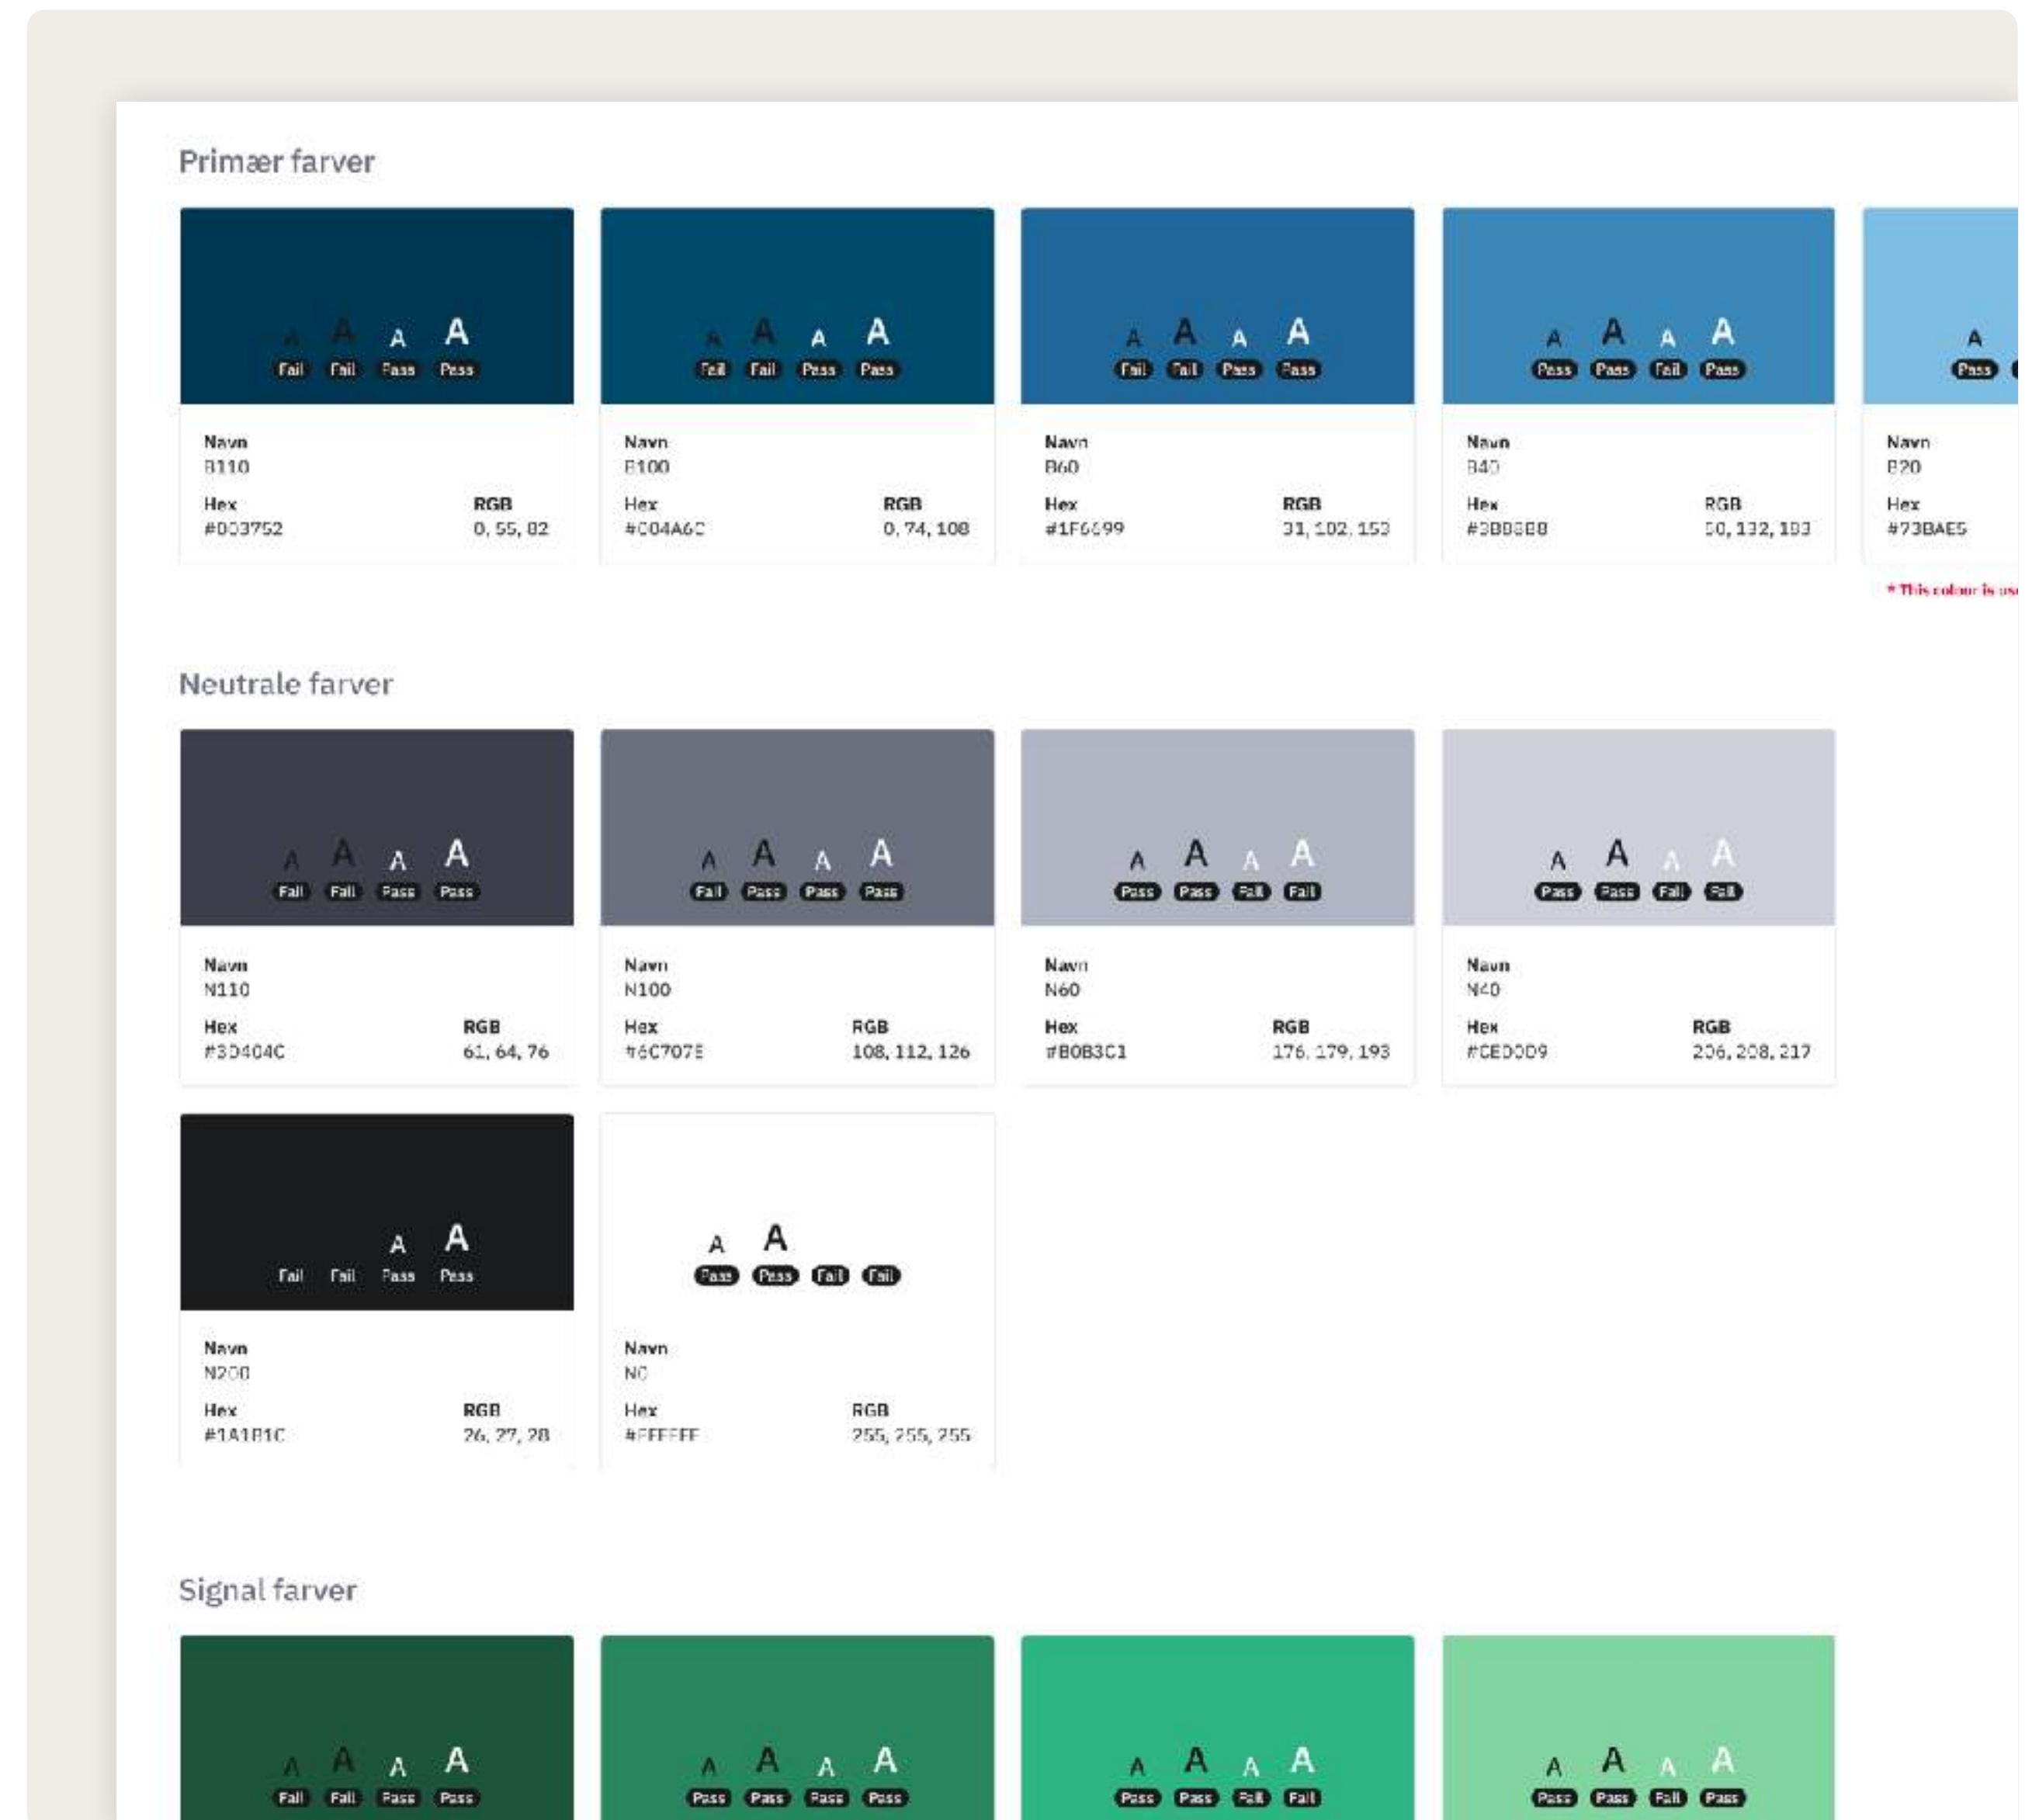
Primær farver

A A A A
Fail Fail Pass Pass

Navn
B110
Hex
#003752
RGB
0, 55, 82

A A A A
Fail Fail Pass Pass

Navn
B100
Hex
#004A6C
RGB
0, 74, 108

A A A A
Fail Fail Pass Pass

Navn
B60
Hex
#1F6699
RGB
31, 102, 153

A A A A
Pass Pass Fail Pass

Navn
B40
Hex
#3B84B8
RGB
50, 132, 183

A
Pass

Navn
B20
Hex
#73BAE5

* This colour is us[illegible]

Neutrale farver

A A A A
Fail Fail Pass Pass

Navn
N110
Hex
#3D404C
RGB
61, 64, 76

A A A A
Fail Pass Pass Pass

Navn
N100
Hex
#6C707E
RGB
108, 112, 126

A A A A
Pass Pass Fail Fail

Navn
N60
Hex
#B0B3C1
RGB
176, 179, 193

A A A A
Pass Pass Fail Fail

Navn
N40
Hex
#CED0D9
RGB
206, 208, 217

A A
Fail Fail Pass Pass

Navn
N200
Hex
#1A1B1C
RGB
26, 27, 28

A A
Pass Pass Fail Fail

Navn
N0
Hex
#FFFFFF
RGB
255, 255, 255

Signal farver

A A A A
Fail Fail Pass Pass

A A A A
Pass Pass Pass Pass

A A A A
Pass Pass Fail Fail

A A A A
Pass Pass Fail Pass